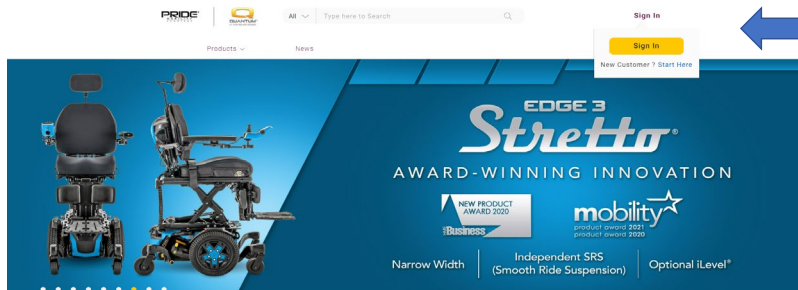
PRIDE MOBILITY PRODUCTS | QUANTUM

All Type here to Search

Sign In

Sign In

New Customer ? Start Here

Products News

EDGE 3 Stretto®

AWARD-WINNING INNOVATION

NEW PRODUCT AWARD 2020 Business

mobility product award 2021 product award 2020

Narrow Width | Independent SRS (Smooth Ride Suspension) | Optional iLevel®